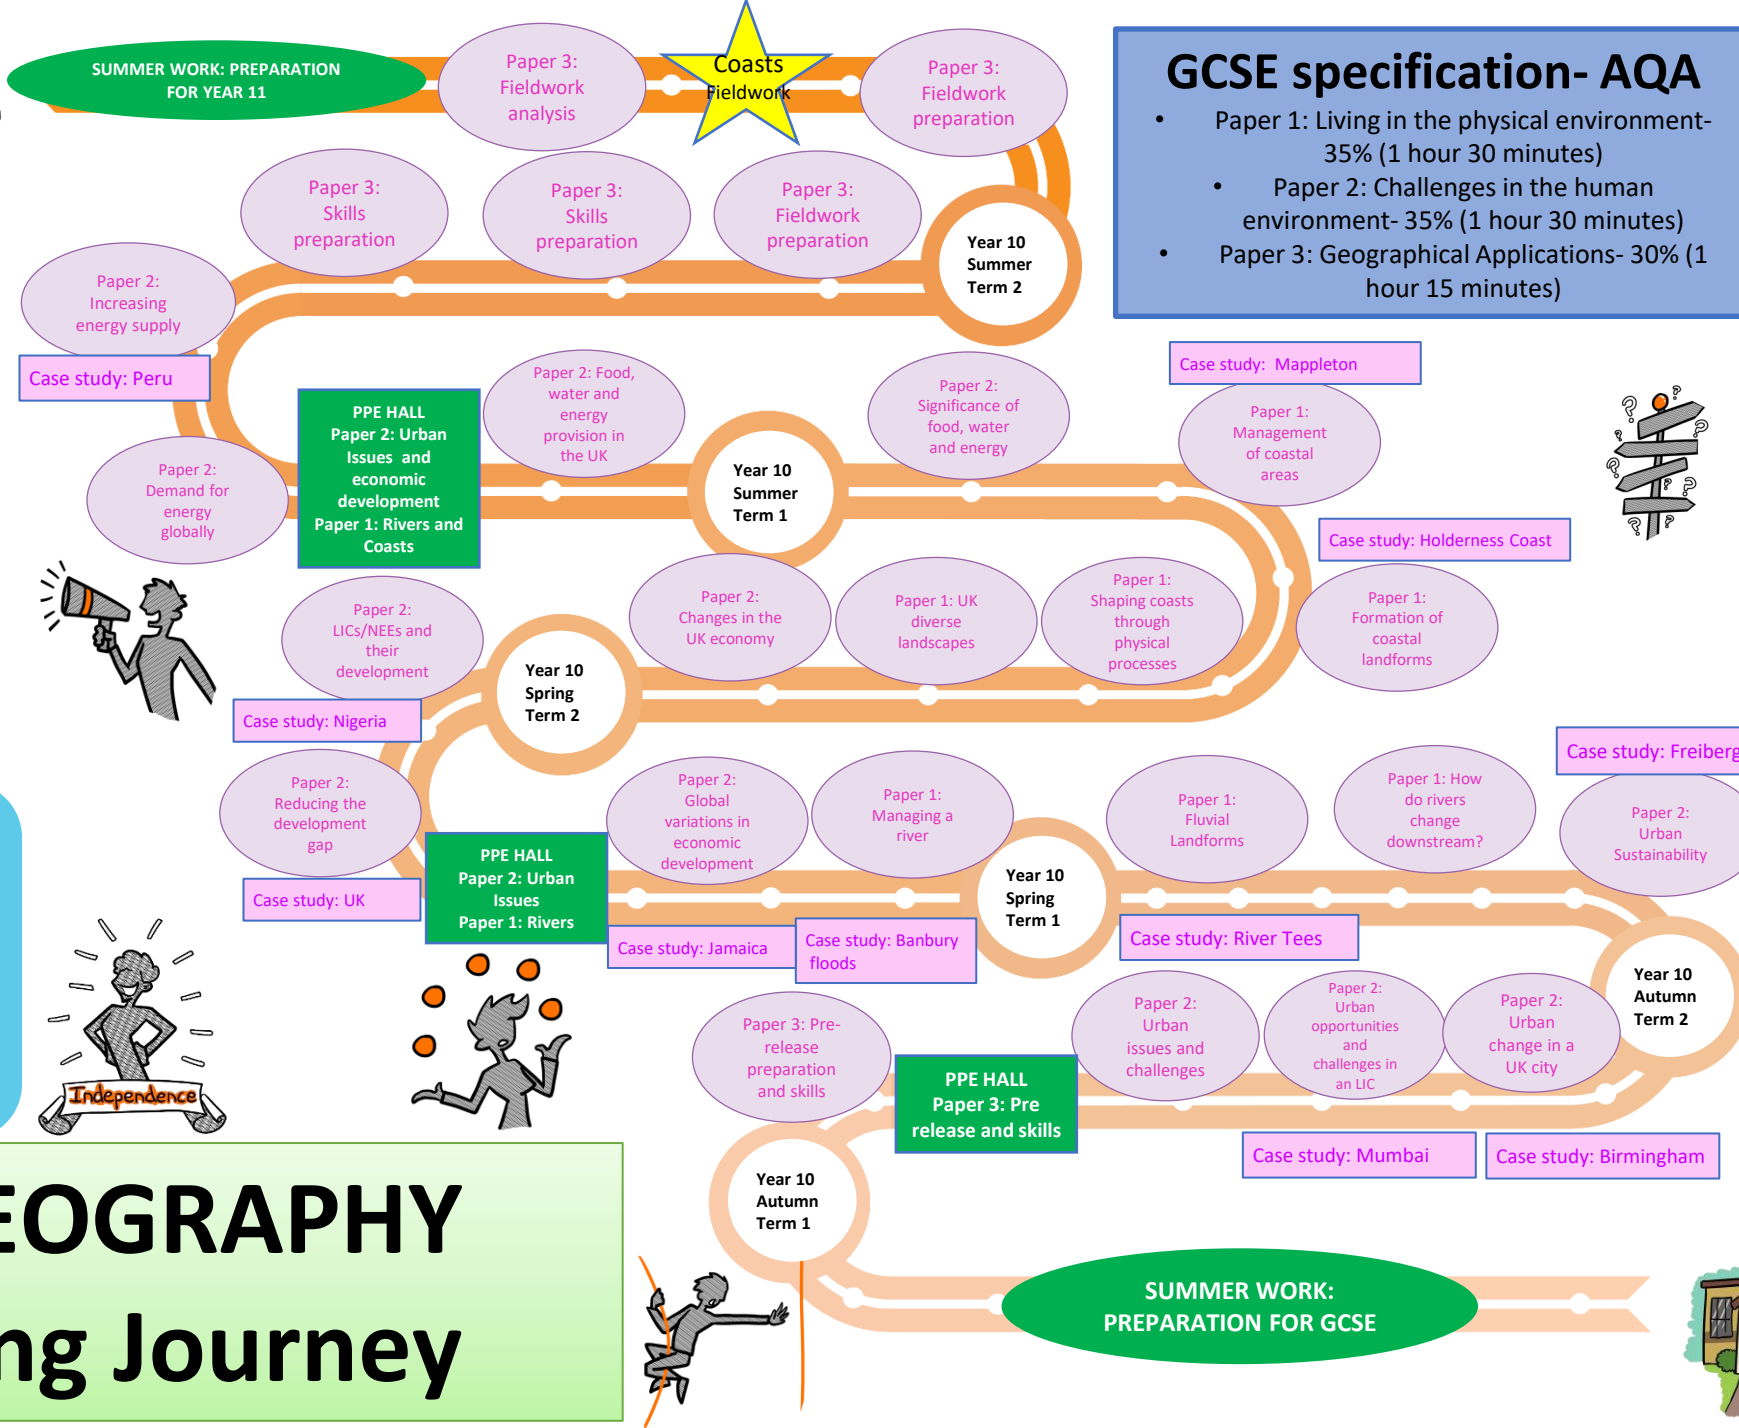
SUMMER WORK: PREPARATION FOR YEAR 11

Paper 3: Fieldwork analysis

Coasts Fieldwork

Paper 3: Fieldwork preparation

GCSE specification- AQA

- Paper 1: Living in the physical environment- 35% (1 hour 30 minutes)
- Paper 2: Challenges in the human environment- 35% (1 hour 30 minutes)
- Paper 3: Geographical Applications- 30% (1 hour 15 minutes)

Paper 3: Skills preparation

Paper 3: Skills preparation

Paper 3: Fieldwork preparation

Year 10 Summer Term 2

Paper 2: Increasing energy supply

Case study: Peru

PPE HALL
Paper 2: Urban Issues and economic development
Paper 1: Rivers and Coasts

Paper 2: Food, water and energy provision in the UK

Paper 2: Significance of food, water and energy

Case study: Mappleton

Paper 1: Management of coastal areas

Paper 2: Demand for energy globally

Year 10 Summer Term 1

Case study: Holderness Coast

Paper 2: LICs/NEEs and their development

Paper 2: Changes in the UK economy

Paper 1: UK diverse landscapes

Paper 1: Shaping coasts through physical processes

Paper 1: Formation of coastal landforms

Year 10 Spring Term 2

Case study: Nigeria

Case study: Freiberg

Paper 2: Reducing the development gap

Paper 2: Global variations in economic development

Paper 1: Managing a river

Paper 1: Fluvial Landforms

Paper 1: How do rivers change downstream?

Paper 2: Urban Sustainability

Case study: UK

PPE HALL
Paper 2: Urban Issues
Paper 1: Rivers

Year 10 Spring Term 1

Case study: Jamaica

Case study: Banbury floods

Case study: River Tees

Year 10 Autumn Term 2

Independence

Paper 3: Pre-release preparation and skills

PPE HALL
Paper 3: Pre release and skills

Paper 2: Urban issues and challenges

Paper 2: Urban opportunities and challenges in an LIC

Paper 2: Urban change in a UK city

Case study: Mumbai

Case study: Birmingham

EOGRAPHY
ng Journey

Year 10 Autumn Term 1

SUMMER WORK: PREPARATION FOR GCSE